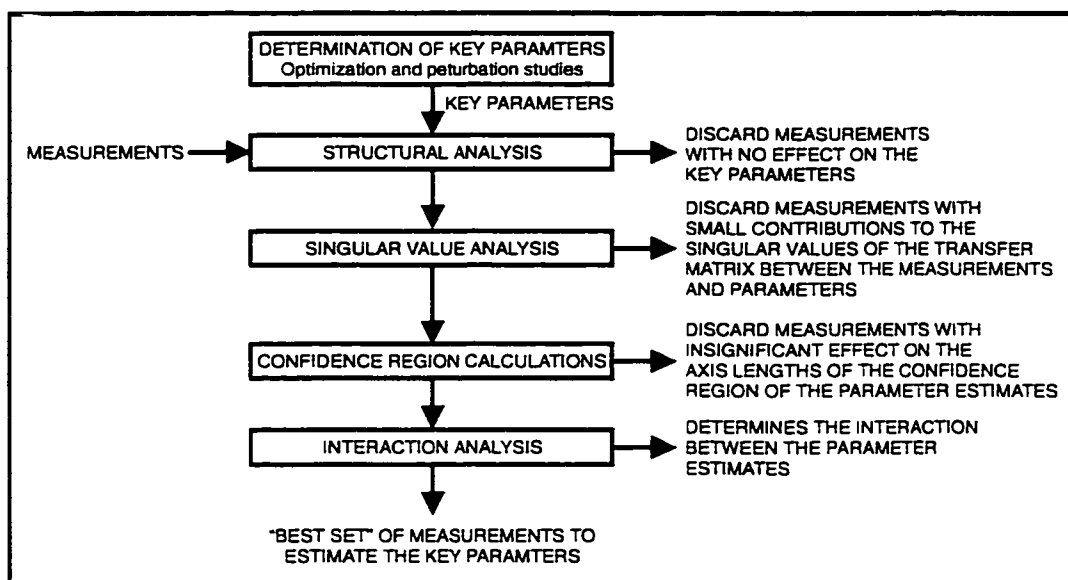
DETERMINATION OF KEY PARAMTERS
Optimization and peturbation studies

KEY PARAMETERS

MEASUREMENTS

STRUCTURAL ANALYSIS

DISCARD MEASUREMENTS WITH NO EFFECT ON THE KEY PARAMETERS

SINGULAR VALUE ANALYSIS

DISCARD MEASUREMENTS WITH SMALL CONTRIBUTIONS TO THE SINGULAR VALUES OF THE TRANSFER MATRIX BETWEEN THE MEASUREMENTS AND PARAMETERS

CONFIDENCE REGION CALCULATIONS

DISCARD MEASUREMENTS WITH INSIGNIFICANT EFFECT ON THE AXIS LENGTHS OF THE CONFIDENCE REGION OF THE PARAMETER ESTIMATES

INTERACTION ANALYSIS

DETERMINES THE INTERACTION BETWEEN THE PARAMETER ESTIMATES

"BEST SET" OF MEASUREMENTS TO ESTIMATE THE KEY PARAMTERS